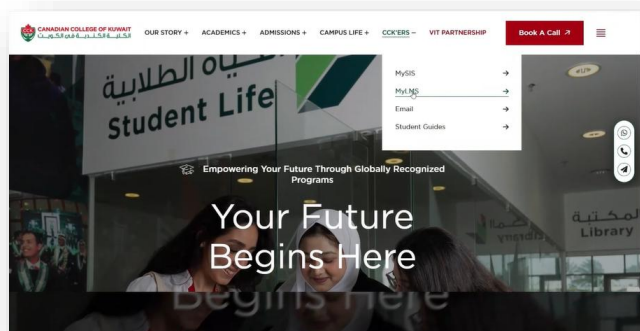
CANADIAN COLLEGE OF KUWAIT
الكلية الكندية في الكويت

OUR STORY + ACADEMICS + ADMISSIONS + CAMPUS LIFE + CCK'ERS − VIT PARTNERSHIP

Book A Call ↗

MySIS →
MyLMS →
Email →
Student Guides →

الحياة الطلابية
Student Life

المكتبة
Library

Empowering Your Future Through Globally Recognized Programs

Your Future Begins Here

Begins Here